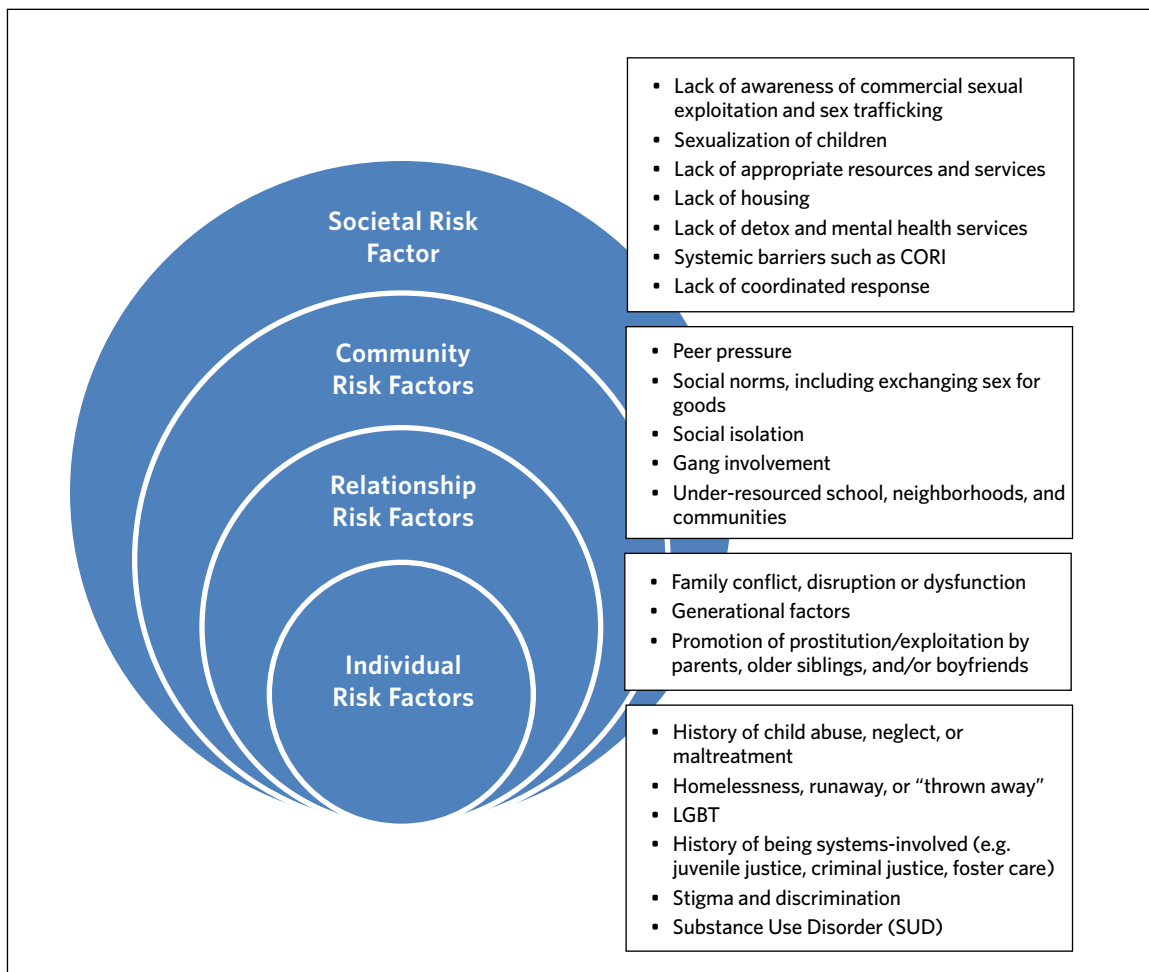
Societal Risk Factor

Community Risk Factors

Relationship Risk Factors

Individual Risk Factors

- Lack of awareness of commercial sexual exploitation and sex trafficking
- Sexualization of children
- Lack of appropriate resources and services
- Lack of housing
- Lack of detox and mental health services
- Systemic barriers such as CORI
- Lack of coordinated response

- Peer pressure
- Social norms, including exchanging sex for goods
- Social isolation
- Gang involvement
- Under-resourced school, neighborhoods, and communities

- Family conflict, disruption or dysfunction
- Generational factors
- Promotion of prostitution/exploitation by parents, older siblings, and/or boyfriends

- History of child abuse, neglect, or maltreatment
- Homelessness, runaway, or "thrown away"
- LGBT
- History of being systems-involved (e.g. juvenile justice, criminal justice, foster care)
- Stigma and discrimination
- Substance Use Disorder (SUD)